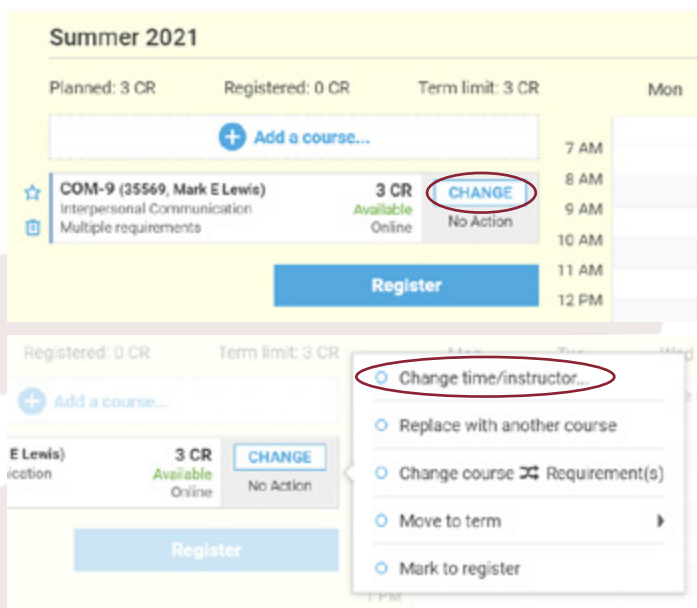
Summer 2021

Planned: 3 CR
Registered: 0 CR
Term limit: 3 CR

Mon

Add a course...

7 AM
8 AM
9 AM
10 AM
11 AM
12 PM

COM-9 (35569, Mark E Lewis)
Interpersonal Communication
Multiple requirements

3 CR
Available
Online

CHANGE
No Action

Register

Registered: 0 CR
Term limit: 3 CR

Add a course...

E Lewis)
ication

3 CR
Available
Online

CHANGE
No Action

Register

Change time/instructor...
Replace with another course
Change course Requirement(s)
Move to term
Mark to register